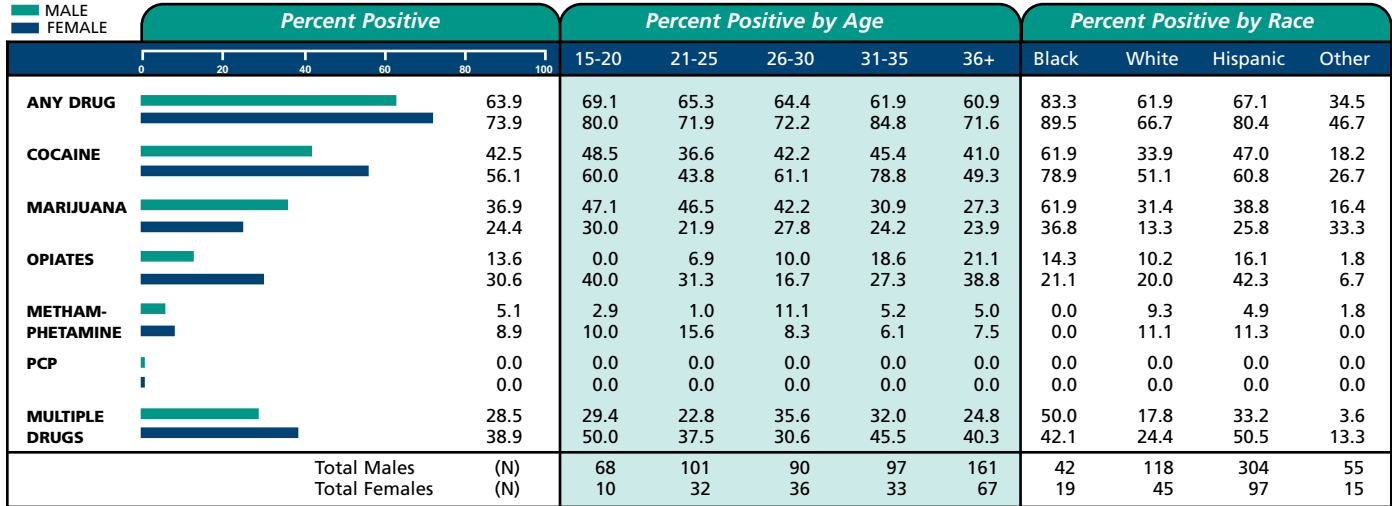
MALE
FEMALE

| | Percent Positive | | 15-20 | 21-25 | 26-30 | 31-35 | 36+ | Black | White | Hispanic | Other |
|---|---|---|---|---|---|---|---|---|---|---|---|
| | 0 20 40 60 80 100 | | | | | | | | | | |
| ANY DRUG | | 63.9 | 69.1 | 65.3 | 64.4 | 61.9 | 60.9 | 83.3 | 61.9 | 67.1 | 34.5 |
| | | 73.9 | 80.0 | 71.9 | 72.2 | 84.8 | 71.6 | 89.5 | 66.7 | 80.4 | 46.7 |
| COCAINE | | 42.5 | 48.5 | 36.6 | 42.2 | 45.4 | 41.0 | 61.9 | 33.9 | 47.0 | 18.2 |
| | | 56.1 | 60.0 | 43.8 | 61.1 | 78.8 | 49.3 | 78.9 | 51.1 | 60.8 | 26.7 |
| MARIJUANA | | 36.9 | 47.1 | 46.5 | 42.2 | 30.9 | 27.3 | 61.9 | 31.4 | 38.8 | 16.4 |
| | | 24.4 | 30.0 | 21.9 | 27.8 | 24.2 | 23.9 | 36.8 | 13.3 | 25.8 | 33.3 |
| OPIATES | | 13.6 | 0.0 | 6.9 | 10.0 | 18.6 | 21.1 | 14.3 | 10.2 | 16.1 | 1.8 |
| | | 30.6 | 40.0 | 31.3 | 16.7 | 27.3 | 38.8 | 21.1 | 20.0 | 42.3 | 6.7 |
| METHAM-PHETAMINE | | 5.1 | 2.9 | 1.0 | 11.1 | 5.2 | 5.0 | 0.0 | 9.3 | 4.9 | 1.8 |
| | | 8.9 | 10.0 | 15.6 | 8.3 | 6.1 | 7.5 | 0.0 | 11.1 | 11.3 | 0.0 |
| PCP | | 0.0 | 0.0 | 0.0 | 0.0 | 0.0 | 0.0 | 0.0 | 0.0 | 0.0 | 0.0 |
| | | 0.0 | 0.0 | 0.0 | 0.0 | 0.0 | 0.0 | 0.0 | 0.0 | 0.0 | 0.0 |
| MULTIPLE DRUGS | | 28.5 | 29.4 | 22.8 | 35.6 | 32.0 | 24.8 | 50.0 | 17.8 | 33.2 | 3.6 |
| | | 38.9 | 50.0 | 37.5 | 30.6 | 45.5 | 40.3 | 42.1 | 24.4 | 50.5 | 13.3 |
| | Total Males | (N) | 68 | 101 | 90 | 97 | 161 | 42 | 118 | 304 | 55 |
| | Total Females | (N) | 10 | 32 | 36 | 33 | 67 | 19 | 45 | 97 | 15 |

Percent Positive by Age
Percent Positive by Race